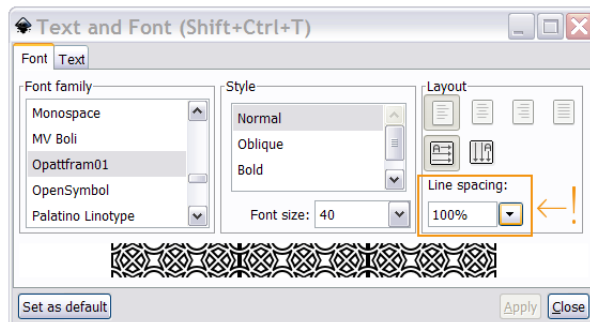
Text and Font (Shift+Ctrl+T)

Font Text

Font family
Monospace
MV Boli
Opattfram01
OpenSymbol
Palatino Linotype

Style
Normal
Oblique
Bold

Font size: 40

Layout

Line spacing:
100%

!

Set as default

Apply Close